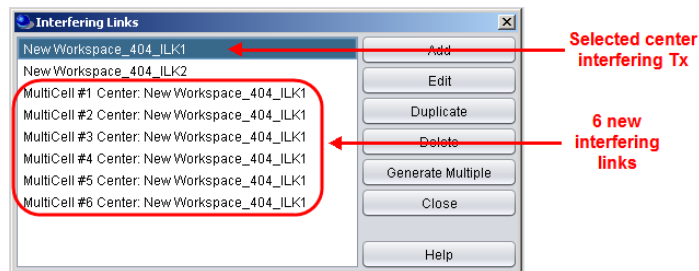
Interfering Links

New Workspace_404_ILK1
New Workspace_404_ILK2
MultiCell #1 Center: New Workspace_404_ILK1
MultiCell #2 Center: New Workspace_404_ILK1
MultiCell #3 Center: New Workspace_404_ILK1
MultiCell #4 Center: New Workspace_404_ILK1
MultiCell #5 Center: New Workspace_404_ILK1
MultiCell #6 Center: New Workspace_404_ILK1

Add
Edit
Duplicate
Delete
Generate Multiple
Close
Help

Selected center interfering Tx

6 new interfering links